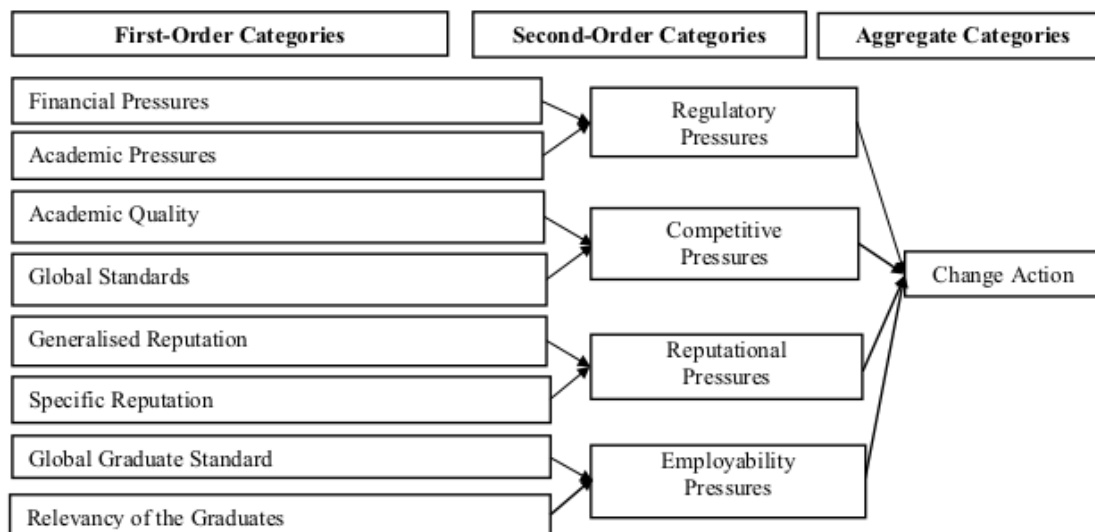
First-Order Categories

Second-Order Categories

Aggregate Categories

Financial Pressures

Academic Pressures

Regulatory Pressures

Academic Quality

Global Standards

Competitive Pressures

Generalised Reputation

Specific Reputation

Reputational Pressures

Global Graduate Standard

Relevancy of the Graduates

Employability Pressures

Change Action